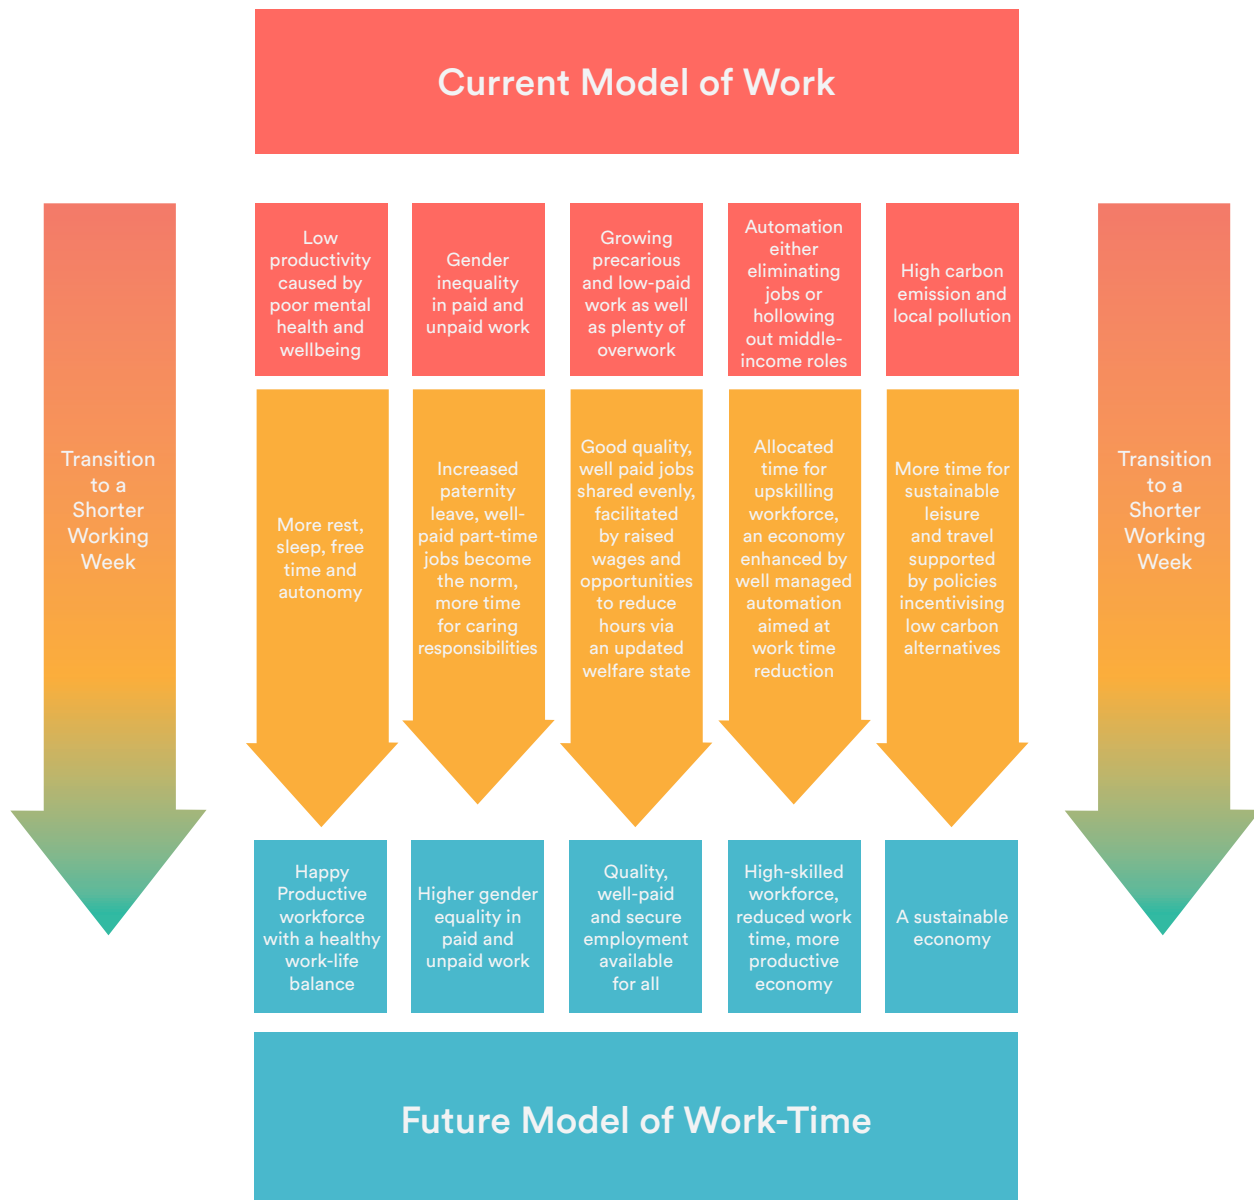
Current Model of Work

Transition to a Shorter Working Week

Low productivity caused by poor mental health and wellbeing

Gender inequality in paid and unpaid work

Growing precarious and low-paid work as well as plenty of overwork

Automation either eliminating jobs or hollowing out middle-income roles

High carbon emission and local pollution

Transition to a Shorter Working Week

More rest, sleep, free time and autonomy

Increased paternity leave, well-paid part-time jobs become the norm, more time for caring responsibilities

Good quality, well paid jobs shared evenly, facilitated by raised wages and opportunities to reduce hours via an updated welfare state

Allocated time for upskilling workforce, an economy enhanced by well managed automation aimed at work time reduction

More time for sustainable leisure and travel supported by policies incentivising low carbon alternatives

Happy Productive workforce with a healthy work-life balance

Higher gender equality in paid and unpaid work

Quality, well-paid and secure employment available for all

High-skilled workforce, reduced work time, more productive economy

A sustainable economy

Future Model of Work-Time